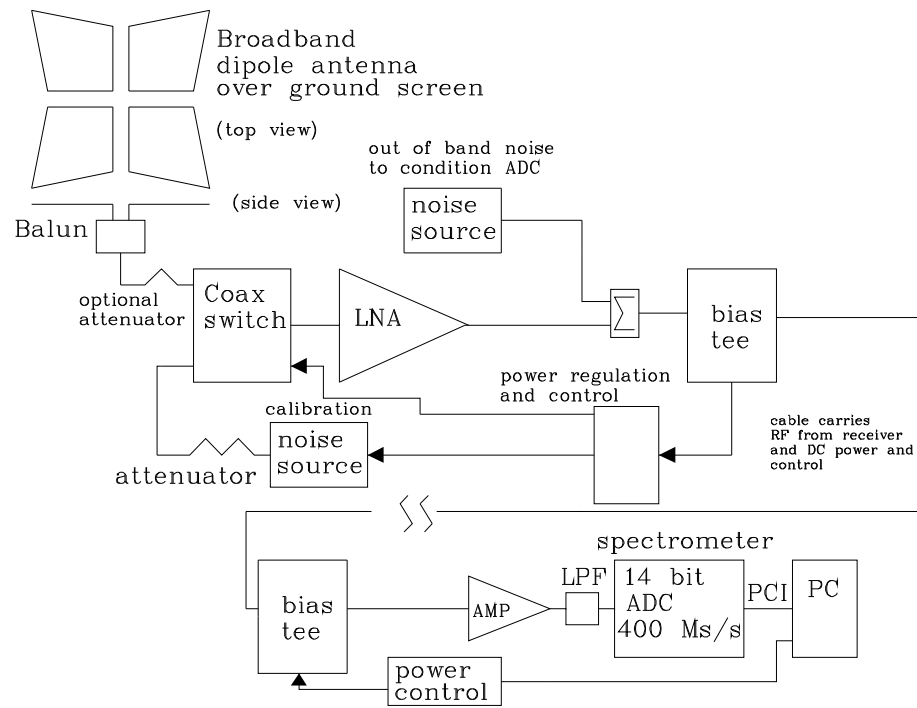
Broadband dipole antenna over ground screen

(top view)

(side view)

Balun

optional attenuator

Coax switch

LNA

out of band noise to condition ADC

noise source

$\sum$

bias tee

power regulation and control

calibration

noise source

attenuator

cable carries RF from receiver and DC power and control

spectrometer

bias tee

AMP

LPF

14 bit ADC 400 Ms/s

PCI

PC

power control